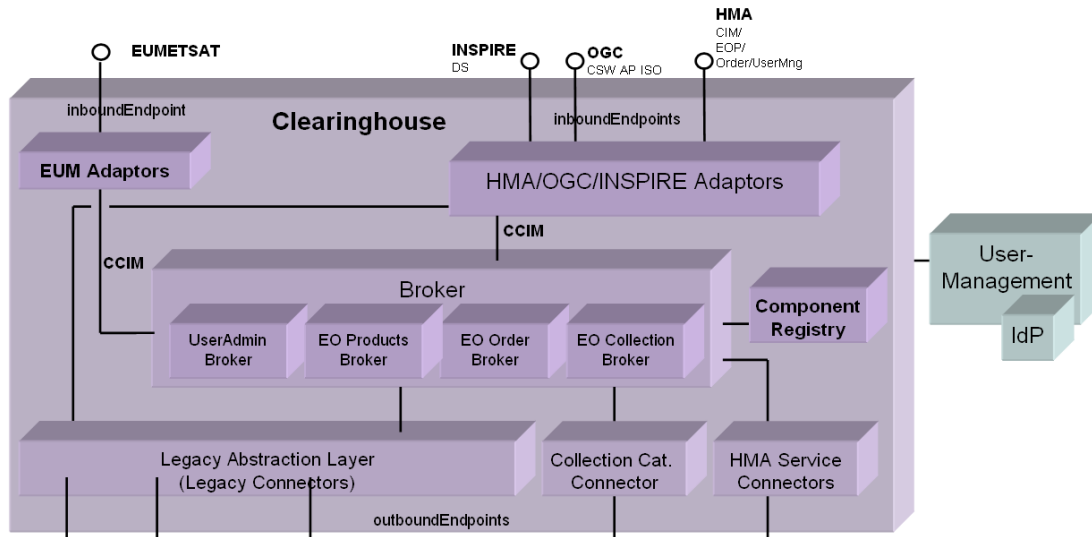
EUMETSAT

INSPIRE
DS

OGC
CSW AP ISO

HMA
CIM/
EOP/
Order/UserMng

inboundEndpoint

Clearinghouse

inboundEndpoints

EUM Adaptors

HMA/OGC/INSPIRE Adaptors

CCIM

CCIM

Broker

UserAdmin Broker

EO Products Broker

EO Order Broker

EO Collection Broker

Component Registry

User-Management

IdP

Legacy Abstraction Layer (Legacy Connectors)

Collection Cat. Connector

HMA Service Connectors

outboundEndpoints